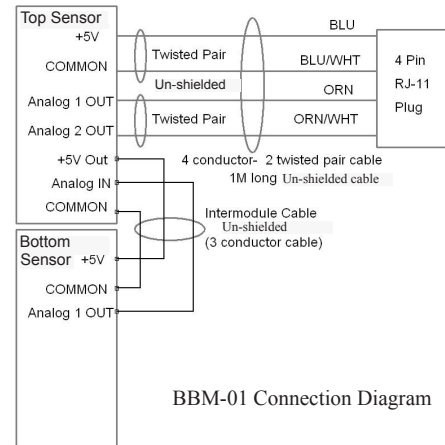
Top Sensor
+5V
COMMON
Analog 1 OUT
Analog 2 OUT

Twisted Pair
Un-shielded
Twisted Pair

BLU
BLU/WHT
ORN
ORN/WHT

4 Pin
RJ-11
Plug

+5V Out
Analog IN
COMMON

4 conductor- 2 twisted pair cable
1M long Un-shielded cable

Intermodule Cable
Un-shielded
(3 conductor cable)

Bottom
Sensor +5V
COMMON
Analog 1 OUT

BBM-01 Connection Diagram